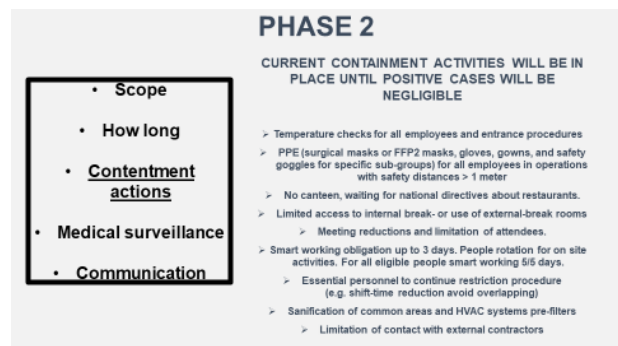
PHASE 2

• Scope

• How long

• Contentment actions

• Medical surveillance

• Communication

CURRENT CONTAINMENT ACTIVITIES WILL BE IN PLACE UNTIL POSITIVE CASES WILL BE NEGLIGIBLE

➢ Temperature checks for all employees and entrance procedures

➢ PPE (surgical masks or FFP2 masks, gloves, gowns, and safety goggles for specific sub-groups) for all employees in operations with safety distances > 1 meter

➢ No canteen, waiting for national directives about restaurants.

➢ Limited access to internal break- or use of external-break rooms

➢ Meeting reductions and limitation of attendees.

➢ Smart working obligation up to 3 days. People rotation for on site activities. For all eligible people smart working 5/5 days.

➢ Essential personnel to continue restriction procedure (e.g. shift-time reduction avoid overlapping)

➢ Sanification of common areas and HVAC systems pre-filters

➢ Limitation of contact with external contractors